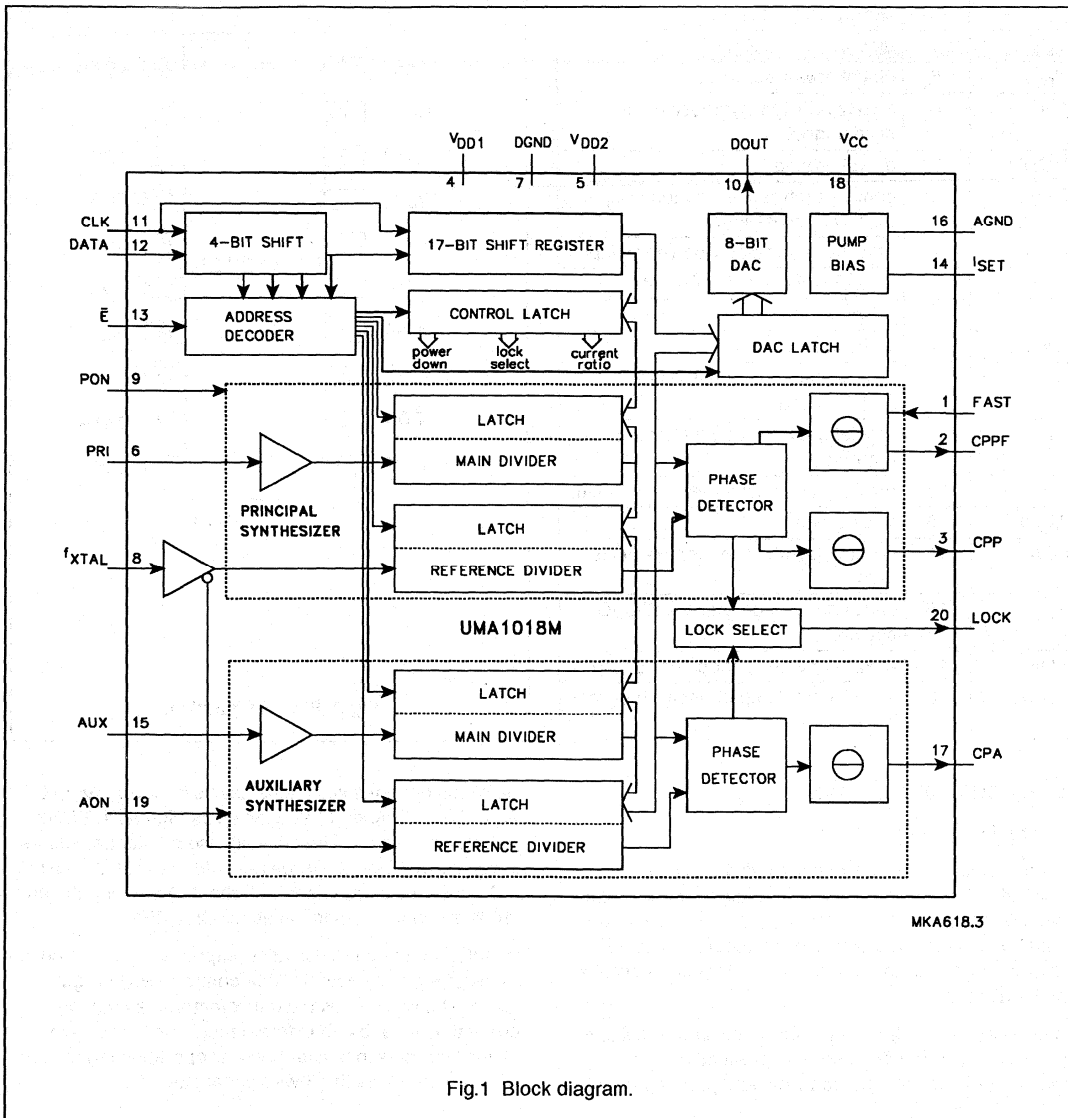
$V_{DD1}$
4
DGND
7
$V_{DD2}$
5
DOUT
10
$V_{CC}$
18

CLK 11
DATA 12
4-BIT SHIFT
17-BIT SHIFT REGISTER
8-BIT DAC
PUMP BIAS
16 AGND
14 $I_{SET}$

$\bar{E}$ 13
ADDRESS DECODER
CONTROL LATCH
power down
lock select
current ratio
DAC LATCH

PON 9
LATCH
MAIN DIVIDER
1 FAST
PRI 6
2 CPPF
PHASE DETECTOR
PRINCIPAL SYNTHESIZER
LATCH
REFERENCE DIVIDER
$f_{XTAL}$ 8
3 CPP

UMA1018M
LOCK SELECT
20 LOCK

LATCH
MAIN DIVIDER
AUX 15
PHASE DETECTOR
17 CPA
AUXILIARY SYNTHESIZER
AON 19
LATCH
REFERENCE DIVIDER

MKA618.3

Fig.1 Block diagram.